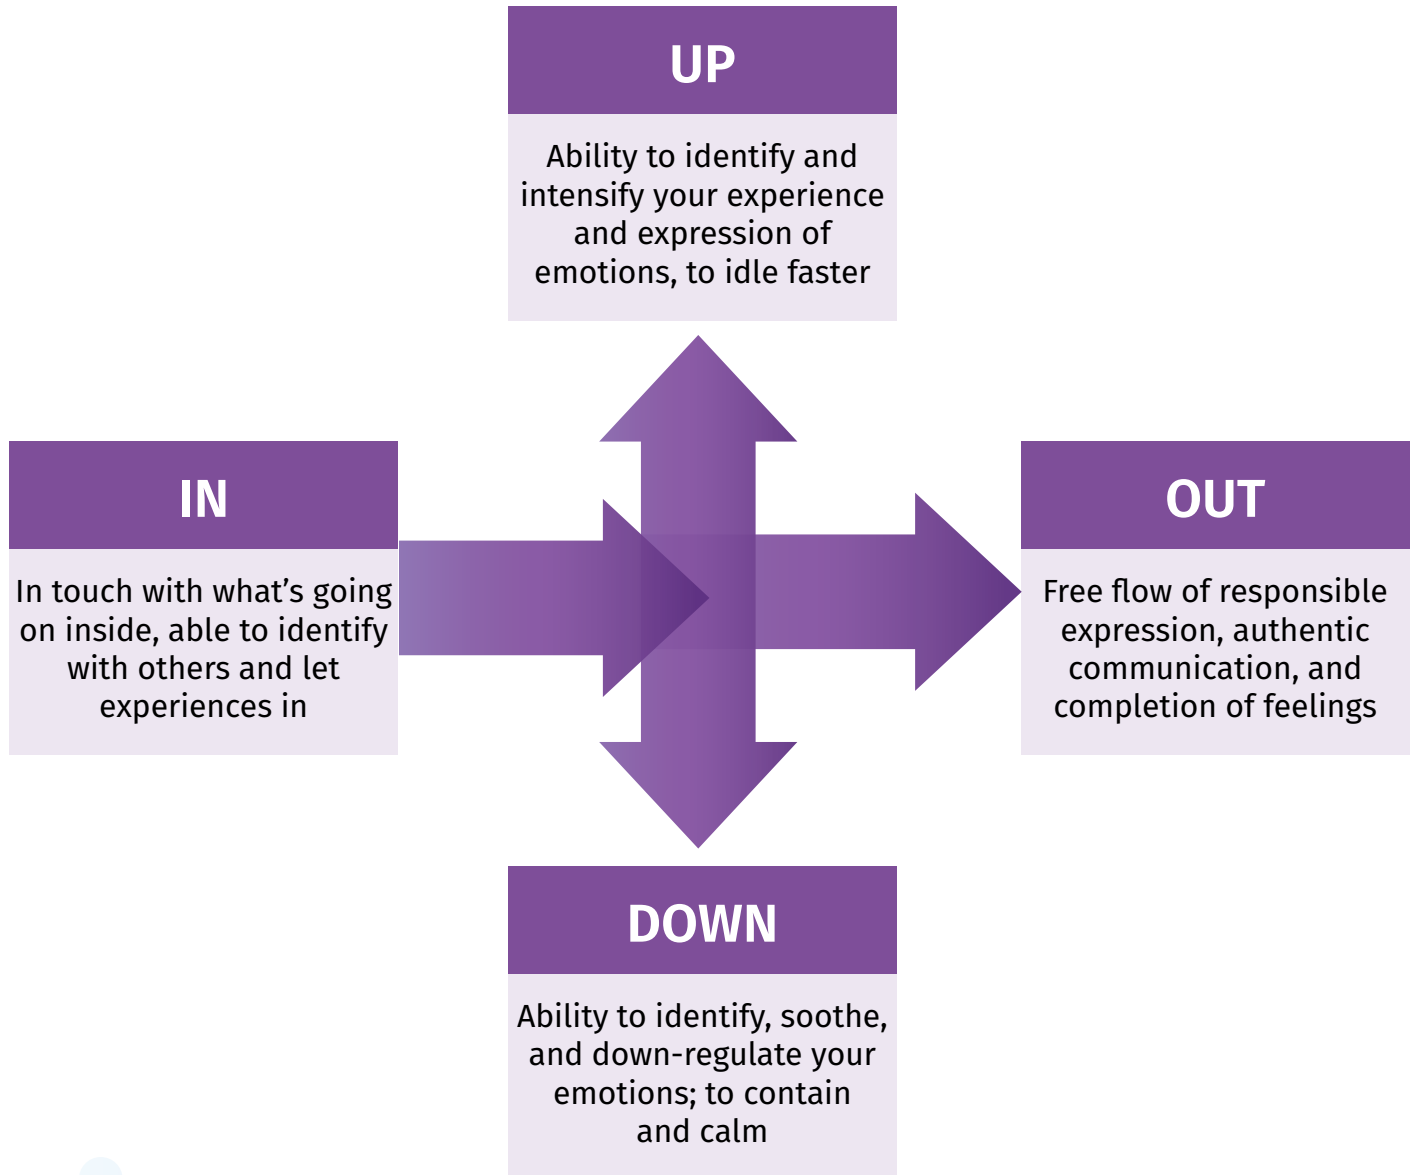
UP

Ability to identify and intensify your experience and expression of emotions, to idle faster

IN

In touch with what’s going on inside, able to identify with others and let experiences in

OUT

Free flow of responsible expression, authentic communication, and completion of feelings

DOWN

Ability to identify, soothe, and down-regulate your emotions; to contain and calm